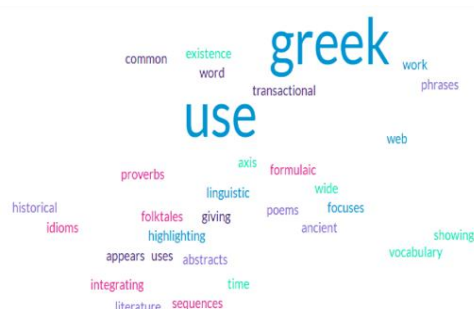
common existence greek work
word phrases
transactional
use
web
axis
proverbs formulaic
linguistic wide
historical focuses
folktales giving poems
idioms ancient showing
highlighting
appears uses abstracts vocabulary
integrating time
literature sequences